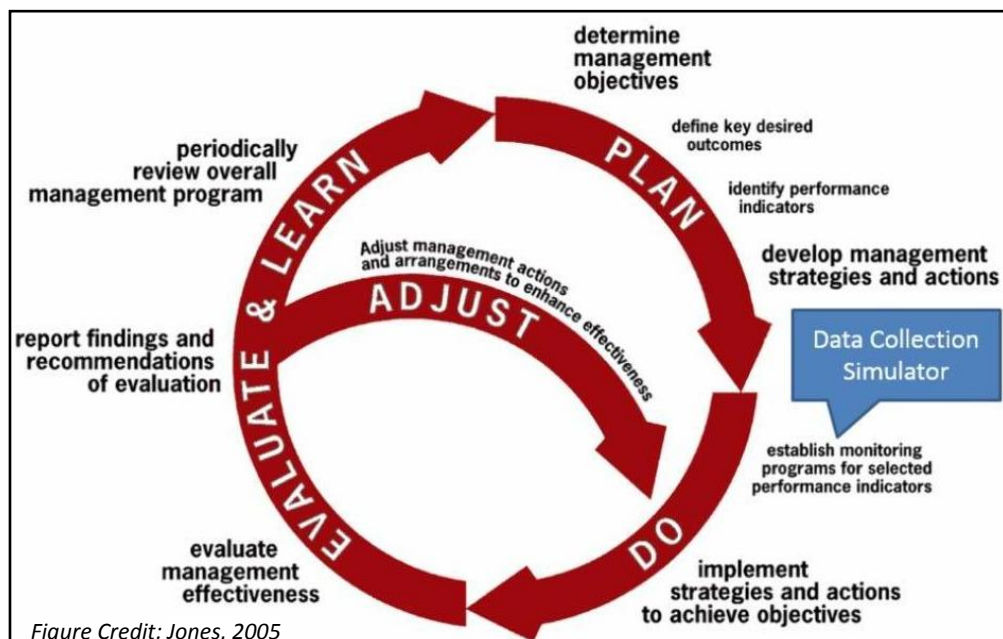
determine management objectives

define key desired outcomes

identify performance indicators

develop management strategies and actions

PLAN

periodically review overall management program

EVALUATE & LEARN

Adjust management actions and arrangements to enhance effectiveness

ADJUST

report findings and recommendations of evaluation

Data Collection Simulator

establish monitoring programs for selected performance indicators

DO

evaluate management effectiveness

implement strategies and actions to achieve objectives

Figure Credit: Jones, 2005